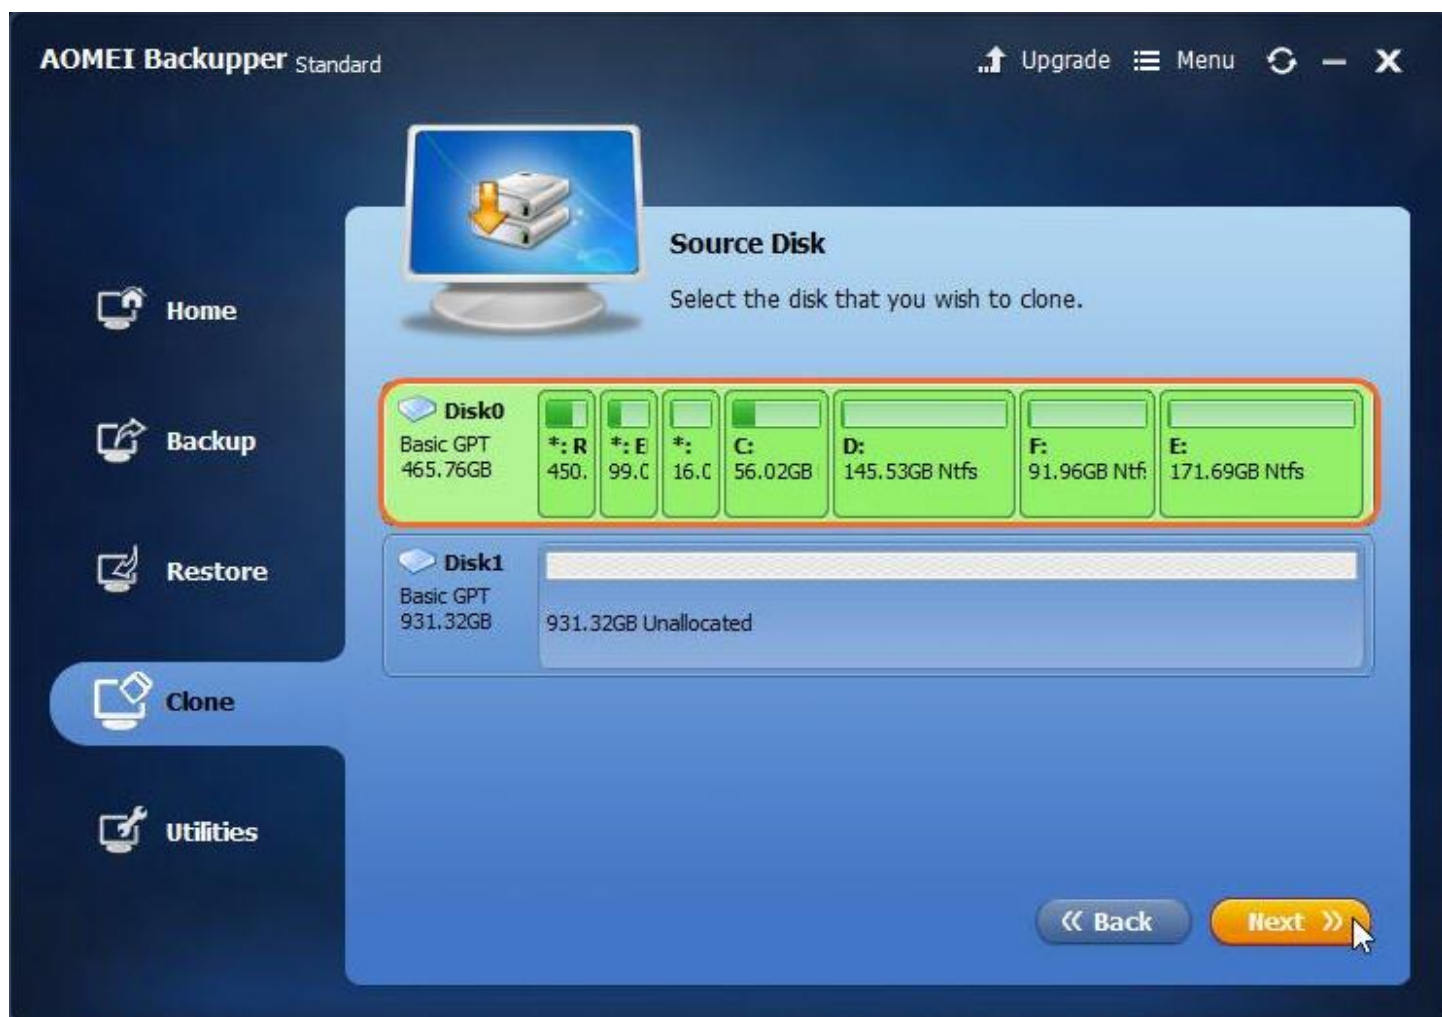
AOMEI Backupper Standard

Upgrade Menu

Home

Backup

Restore

Clone

Utilities

Source Disk

Select the disk that you wish to clone.

Disk0
Basic GPT
465.76GB

*: R
450.

*: E
99.C

*:
16.C

C:
56.02GB

D:
145.53GB Ntfs

F:
91.96GB Ntf:

E:
171.69GB Ntfs

Disk1
Basic GPT
931.32GB

931.32GB Unallocated

« Back

Next »